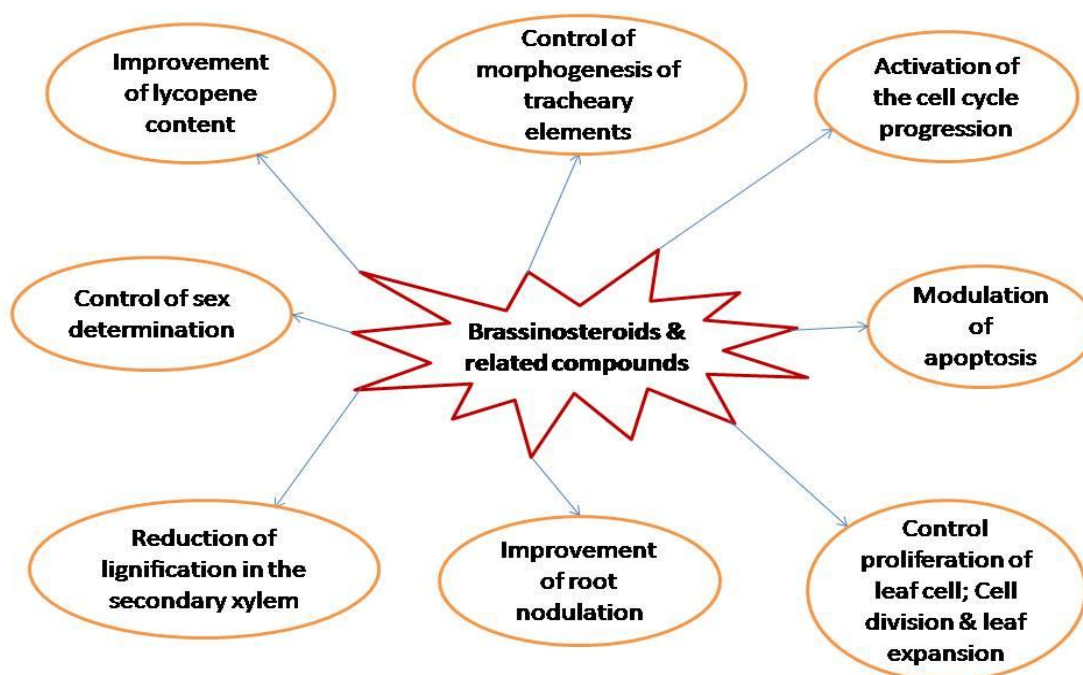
Improvement of lycopene content

Control of morphogenesis of tracheary elements

Activation of the cell cycle progression

Control of sex determination

Brassinosteroids & related compounds

Modulation of apoptosis

Reduction of lignification in the secondary xylem

Improvement of root nodulation

Control proliferation of leaf cell; Cell division & leaf expansion